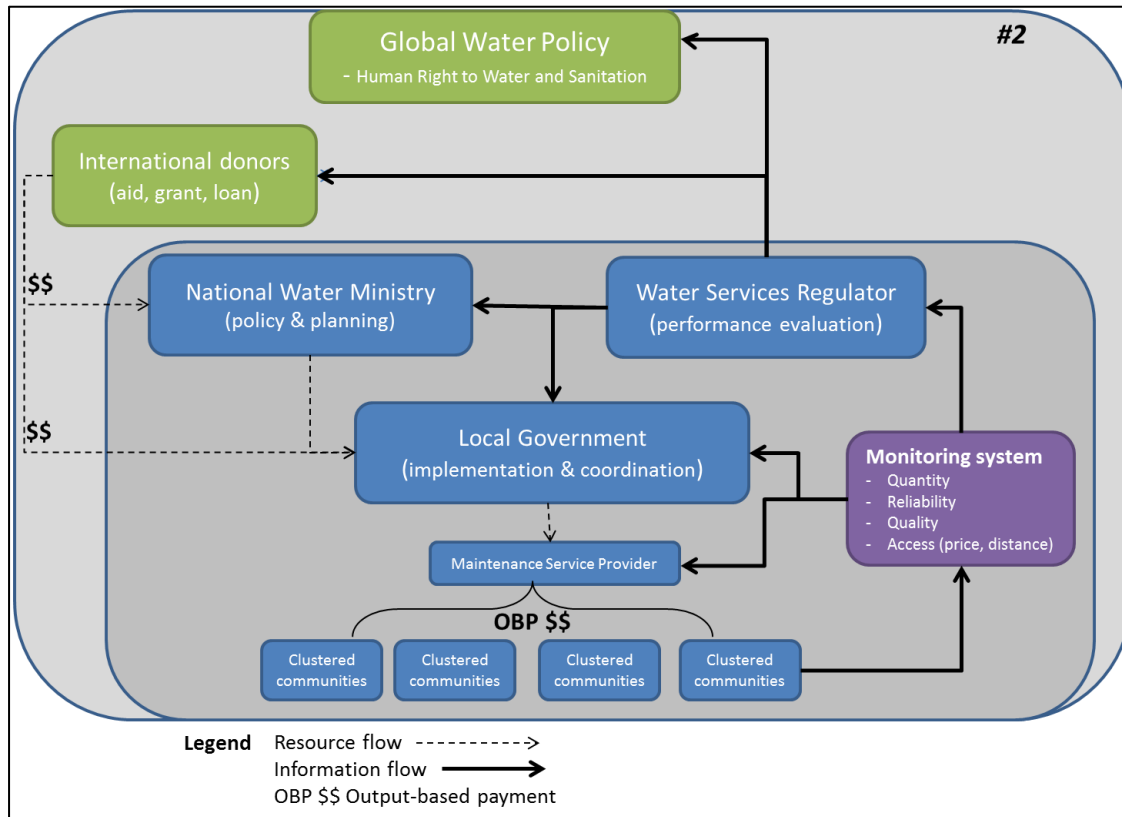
#2

Global Water Policy
- Human Right to Water and Sanitation

International donors
(aid, grant, loan)

$$

National Water Ministry
(policy & planning)

Water Services Regulator
(performance evaluation)

$$

Local Government
(implementation & coordination)

Monitoring system
- Quantity
- Reliability
- Quality
- Access (price, distance)

Maintenance Service Provider

OBP $$

Clustered communities

Clustered communities

Clustered communities

Clustered communities

Legend
Resource flow
Information flow
OBP $$ Output-based payment